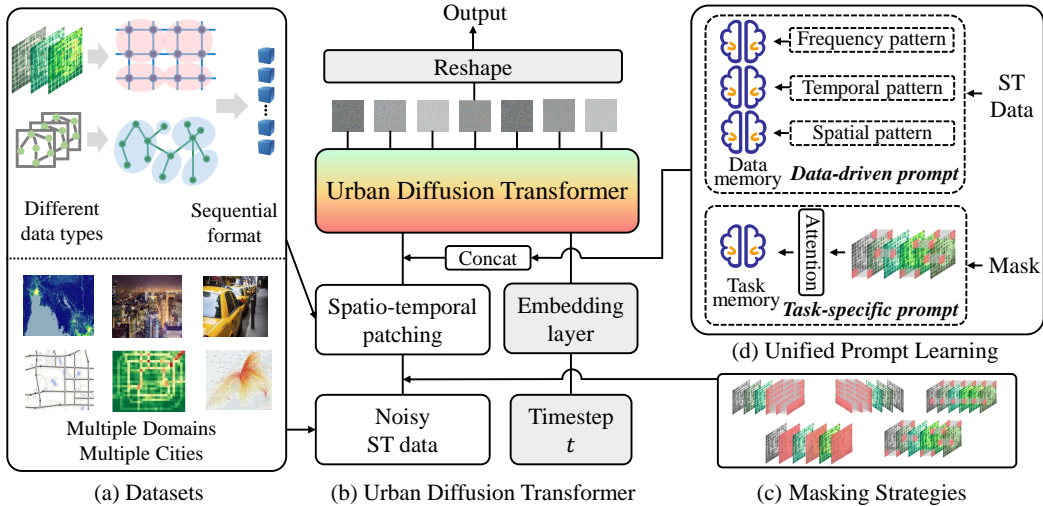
Output

Reshape

Urban Diffusion Transformer

Concat

Spatio-temporal patching

Embedding layer

Noisy ST data

Timestep $t$

Different data types

Sequential format

Multiple Domains Multiple Cities

(a) Datasets

(b) Urban Diffusion Transformer

Frequency pattern

Temporal pattern

Spatial pattern

Data memory

*Data-driven prompt*

ST Data

Attention

Task memory

*Task-specific prompt*

Mask

(d) Unified Prompt Learning

(c) Masking Strategies